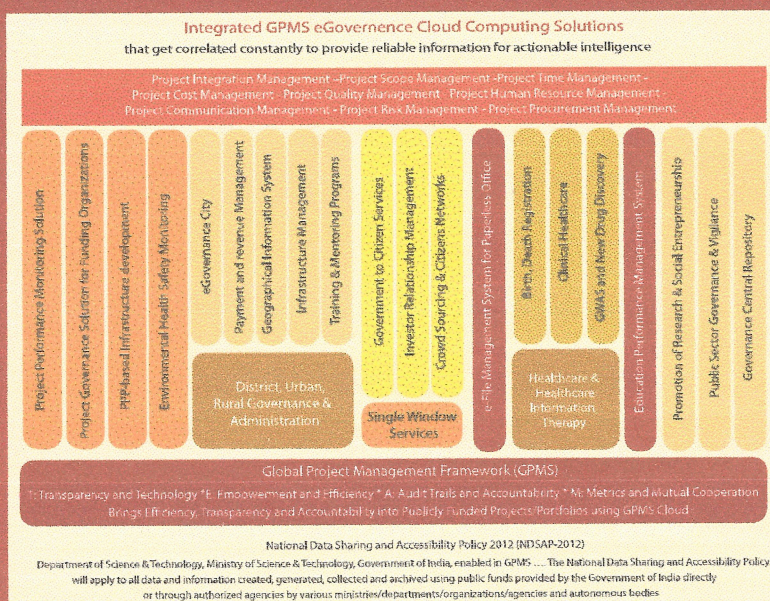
Integrated GPMS eGovernence Cloud Computing Solutions
that get correlated constantly to provide reliable information for actionable intelligence

Project Integration Management -Project Scope Management -Project Time Management - Project Cost Management - Project Quality Management - Project Human Resource Management - Project Communication Management - Project Risk Management - Project Procurement Management

Project Performance Monitoring Solution

Project Governance Solution for Funding Organizations

PPP-based Infrastructure development

Environmental Health Safety Monitoring

eGovernance City

Payment and revenue Management

Geographical Information System

Infrastructure Management

Training & Mentoring Programs

District, Urban, Rural Governance & Administration

Government to Citizen Services

Investor Relationship Management

Crowd Sourcing & Citizens Networks

Single Window Services

e-File Management System for Paperless Office

Birth, Death Registration

Clinical Healthcare

GWAS and New Drug Discovery

Healthcare & Healthcare Information Therapy

Education Performance Management System

Promotion of Research & Social Entrepreneurship

Public Sector Governance & Vigilance

Governance Central Repository

Global Project Management Framework (GPMS)
T: Transparency and Technology * E: Empowerment and Efficiency * A: Audit Trails and Accountability * M: Metrics and Mutual Cooperation
Brings Efficiency, Transparency and Accountability into Publicly Funded Projects/Portfolios using GPMS Cloud

National Data Sharing and Accessibility Policy 2012 (NDSAP-2012)
Department of Science & Technology, Ministry of Science & Technology, Government of India, enabled in GPMS .... The National Data Sharing and Accessibility Policy will apply to all data and information created, generated, collected and archived using public funds provided by the Government of India directly or through authorized agencies by various ministries/departments/organizations/agencies and autonomous bodies